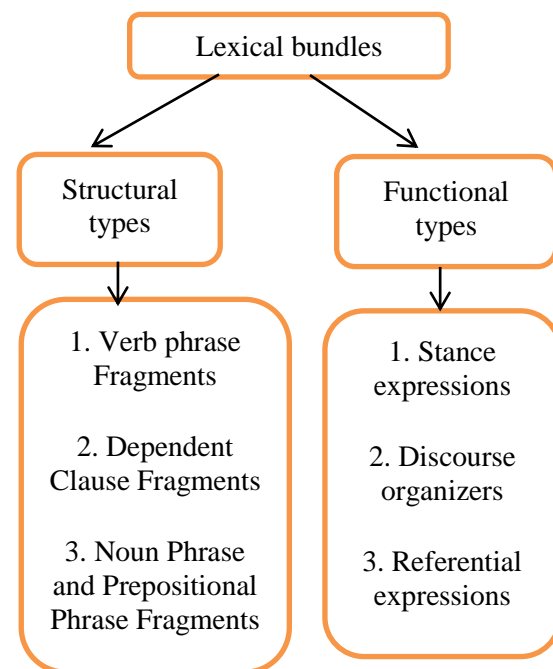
Lexical bundles

Structural types

1. Verb phrase Fragments

2. Dependent Clause Fragments

3. Noun Phrase and Prepositional Phrase Fragments

Functional types

1. Stance expressions

2. Discourse organizers

3. Referential expressions